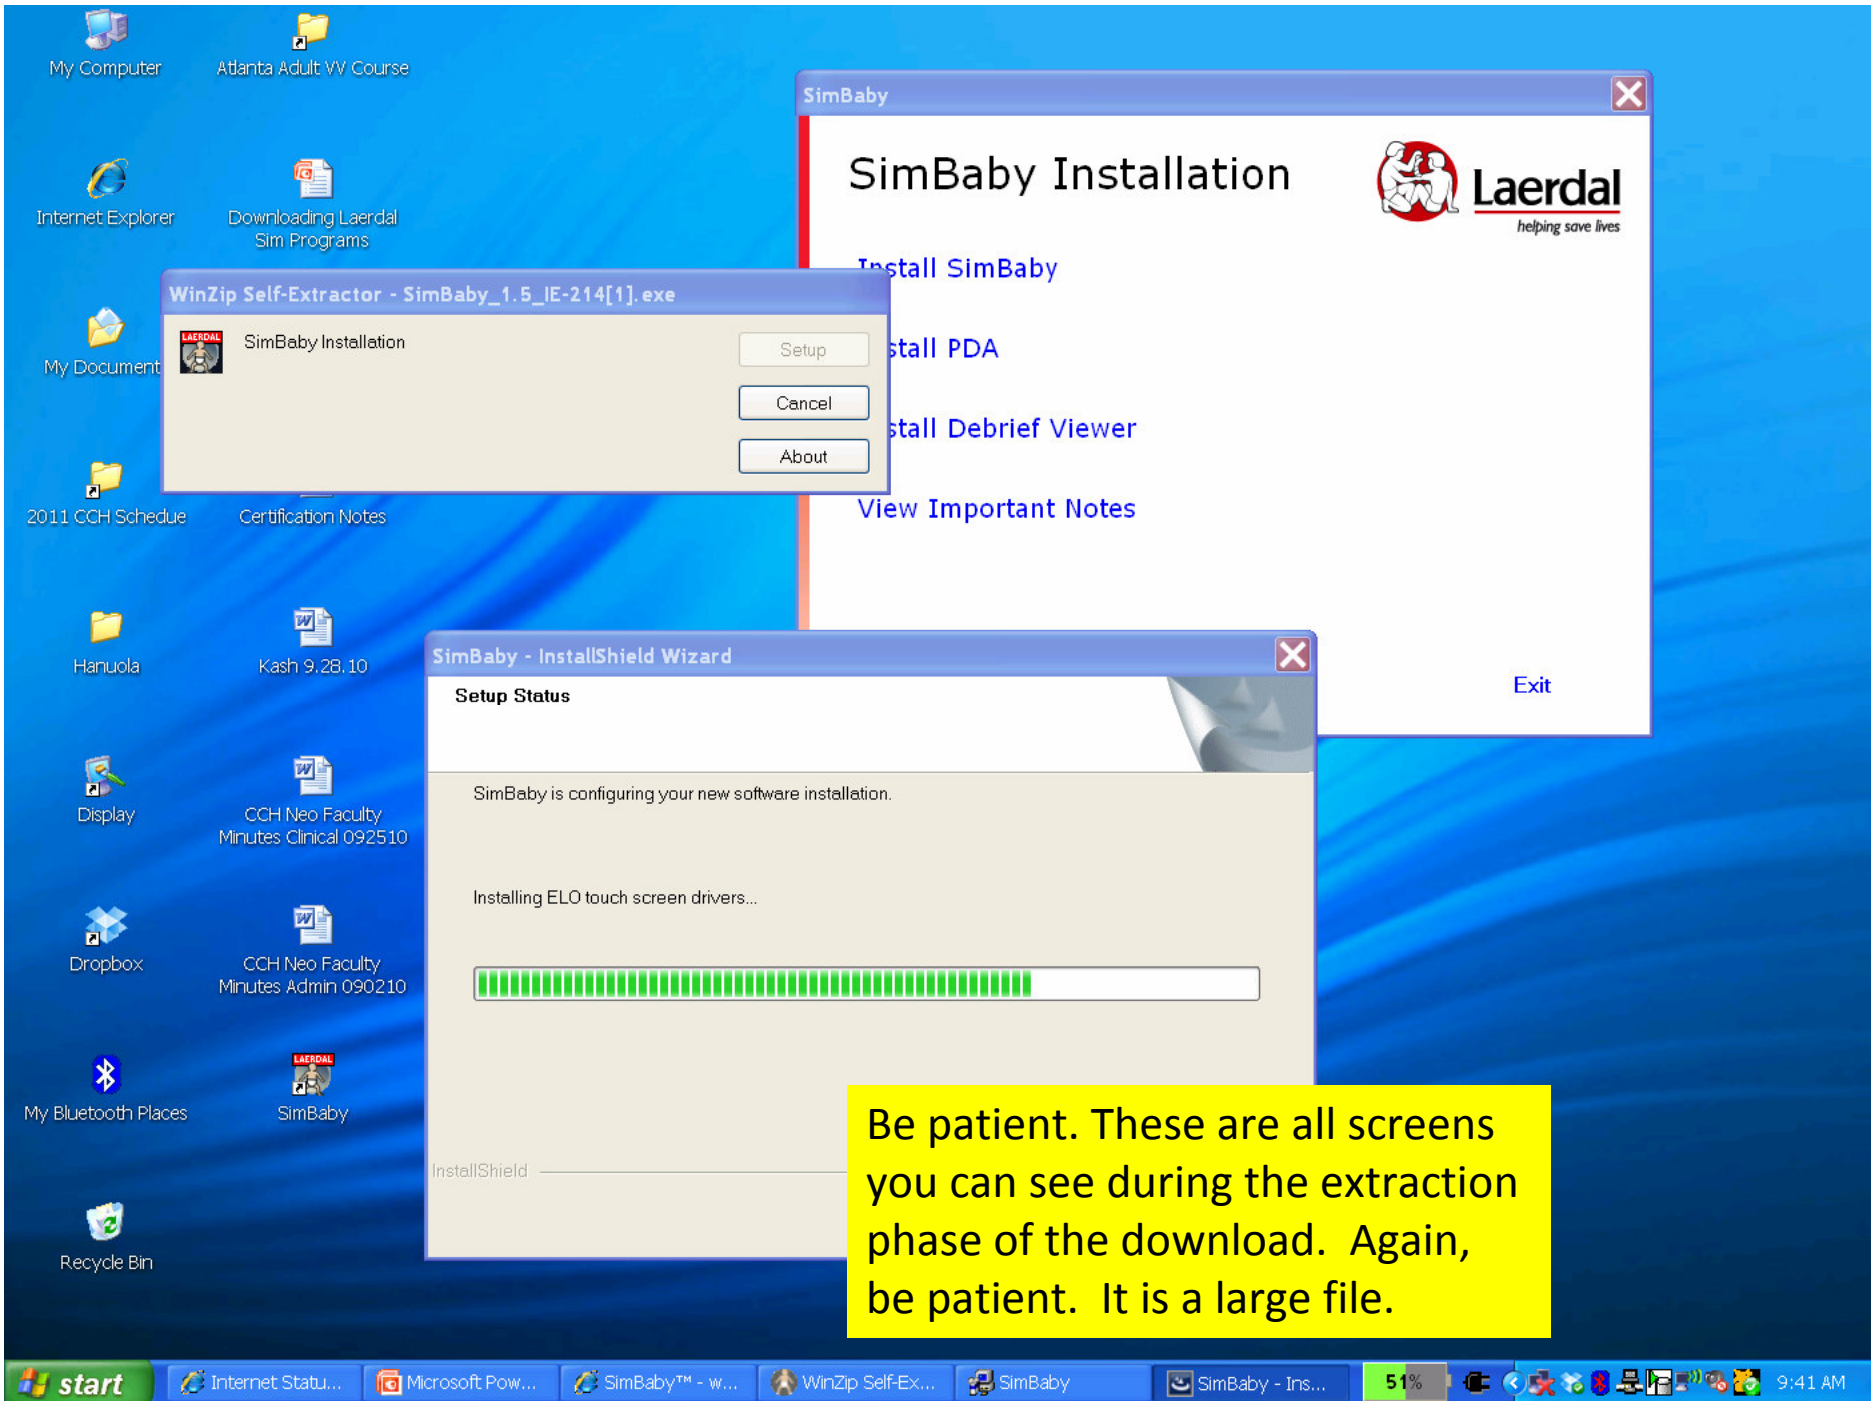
My Computer

Atlanta Adult VV Course

Internet Explorer

Downloading Laerdal Sim Programs

My Document

2011 CCH Schedule

Certification Notes

Hanuola

Kash 9.28.10

Display

CCH Neo Faculty Minutes Clinical 092510

Dropbox

CCH Neo Faculty Minutes Admin 090210

My Bluetooth Places

LAERDAL

SimBaby

Recycle Bin

SimBaby

SimBaby Installation

Laerdal
helping save lives

Install SimBaby

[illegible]stall PDA

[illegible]stall Debrief Viewer

View Important Notes

Exit

WinZip Self-Extractor - SimBaby_1.5_IE-214[1].exe

LAERDAL

SimBaby Installation

Setup

Cancel

About

SimBaby - InstallShield Wizard

Setup Status

SimBaby is configuring your new software installation.

Installing ELO touch screen drivers...

InstallShield

Be patient. These are all screens you can see during the extraction phase of the download. Again, be patient. It is a large file.

start

Internet Statu...

Microsoft Pow...

SimBaby™ - w...

WinZip Self-Ex...

SimBaby

SimBaby - Ins...

51%

9:41 AM